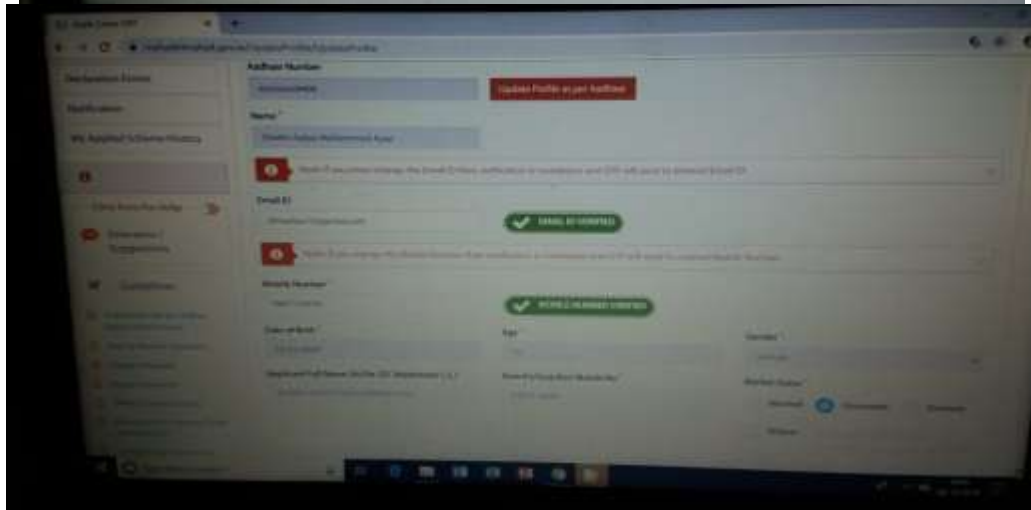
Aadhaar Number
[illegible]
Update Profile as per Aadhaar
Name *
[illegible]
Declaration Forms
Notification
My Applied Scheme History
Click Here For Help
Grievance / Suggestions
Guidelines
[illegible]
Email ID
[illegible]
EMAIL ID VERIFIED
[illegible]
Mobile Number
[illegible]
MOBILE NUMBER VERIFIED
Date of Birth *
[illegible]
Age
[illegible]
Gender *
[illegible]
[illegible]
Marital Status
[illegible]